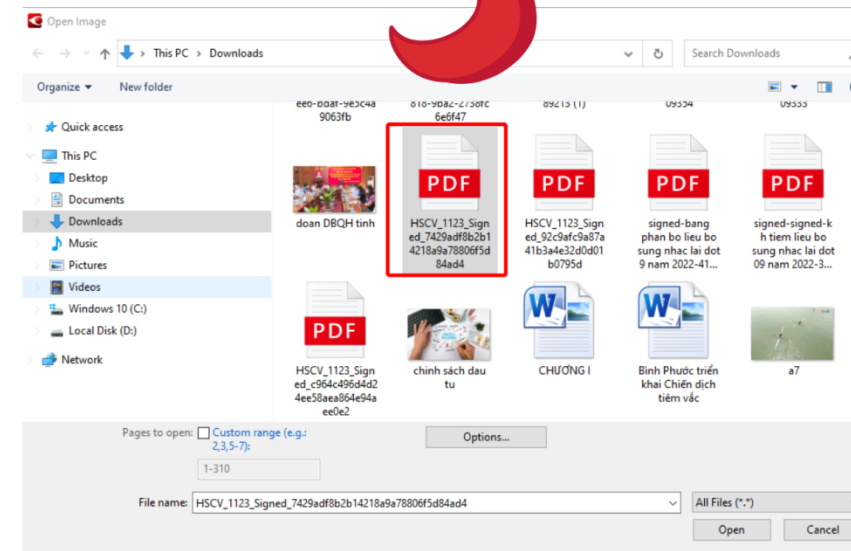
Open Image

This PC > Downloads

Search Downloads

Organize ▾ New folder

Quick access
This PC
Desktop
Documents
Downloads
Music
Pictures
Videos
Windows 10 (C:)
Local Disk (D:)
Network

ee6-bdaf-9e5c4a9063fb

818-9ba2-2738fc6e6f47

89213 (1)

09354

09333

doan DBQH tinh

PDF
HSCV_1123_Signed_7429adf8b2b14218a9a78806f5d84ad4

PDF
HSCV_1123_Signed_92c9afc9a87a41b3a4e32d0d01b0795d

PDF
signed-bang phan bo lieu bo sung nhac lai dot 9 nam 2022-41...

PDF
signed-signed-kh tiem lieu bo sung nhac lai dot 09 nam 2022-3...

PDF
HSCV_1123_Signed_c964c496d4d24ee58aea864e94aee0e2

chinh sách dau tu

CHƯƠNG I

Bình Phước triển khai Chiến dịch tiêm vắc

a7

Pages to open: Custom range (e.g.: 2,3,5-7):

1-310

Options...

File name: HSCV_1123_Signed_7429adf8b2b14218a9a78806f5d84ad4

All Files (*.*)

Open

Cancel